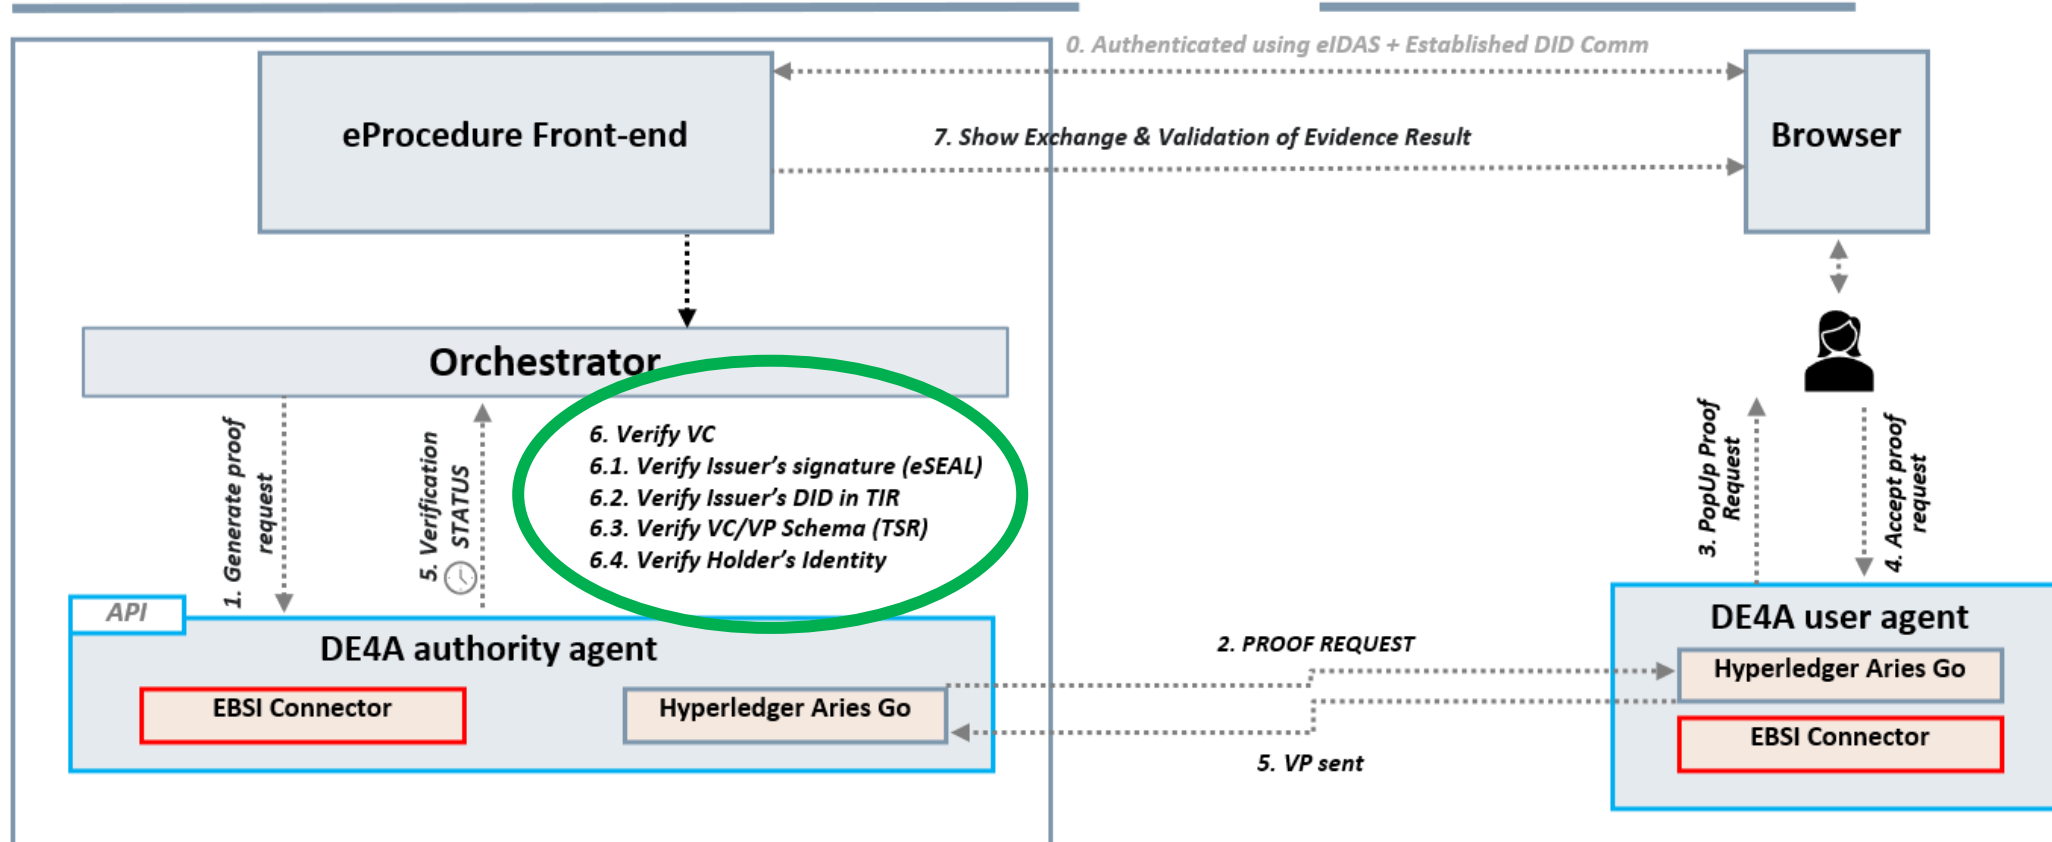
0. Authenticated using eIDAS + Established DID Comm

eProcedure Front-end

7. Show Exchange & Validation of Evidence Result

Browser

Orchestrator

1. Generate proof request

5. Verification STATUS

6. Verify VC
6.1. Verify Issuer's signature (eSEAL)
6.2. Verify Issuer's DID in TIR
6.3. Verify VC/VP Schema (TSR)
6.4. Verify Holder's Identity

3. PopUp Proof Request

4. Accept proof request

API

DE4A authority agent

EBSI Connector

Hyperledger Aries Go

2. PROOF REQUEST

5. VP sent

DE4A user agent

Hyperledger Aries Go

EBSI Connector